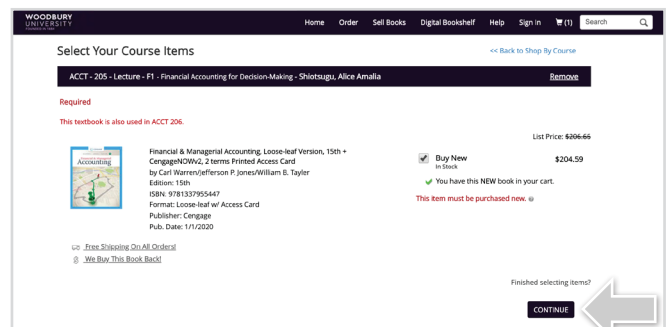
WOODBURY UNIVERSITY

Home Order Sell Books Digital Bookshelf Help Sign in (1) Search

Select Your Course Items

<< Back to Shop By Course

ACCT - 205 - Lecture - F1 - Financial Accounting for Decision-Making - Shiotsugu, Alice Amalia

Remove

Required

This textbook is also used in ACCT 206.

List Price: $206.66

Accounting

Financial & Managerial Accounting, Loose-leaf Version, 15th + CengageNOWv2, 2 terms Printed Access Card
by Carl Warren/Jefferson P. Jones/William B. Tayler
Edition: 15th
ISBN: 9781337955447
Format: Loose-leaf w/ Access Card
Publisher: Cengage
Pub. Date: 1/1/2020

Buy New
In Stock

$204.59

You have this NEW book in your cart.

This item must be purchased new.

Free Shipping On All Orders!

We Buy This Book Back!

Finished selecting items?

CONTINUE